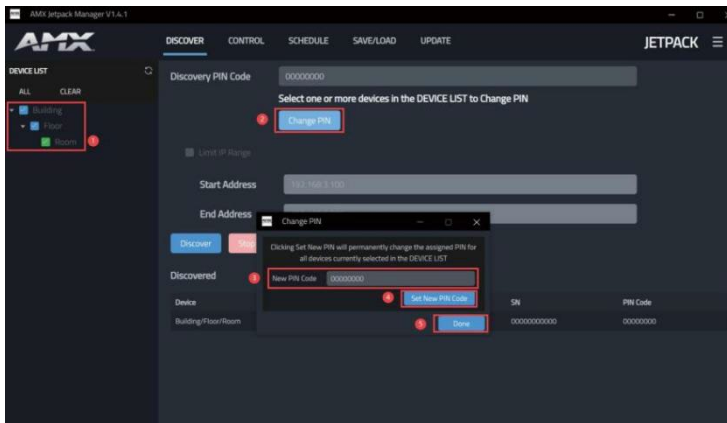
AMX Jetpack Manager V1.4.1

AMX

DISCOVER CONTROL SCHEDULE SAVE/LOAD UPDATE

JETPACK

DEVICE LIST

ALL CLEAR

Building

Floor

Room

1

Discovery PIN Code 00000000

Select one or more devices in the DEVICE LIST to Change PIN

2

Change PIN

Limit IP Range

Start Address 192.168.3.100

End Address

Discover Stop

Discovered

Device

Building/Floor/Room

SN

00000000000

PIN Code

00000000

Change PIN

Clicking Set New PIN will permanently change the assigned PIN for all devices currently selected in the DEVICE LIST

3

New PIN Code 00000000

4

Set New PIN Code

5

Done